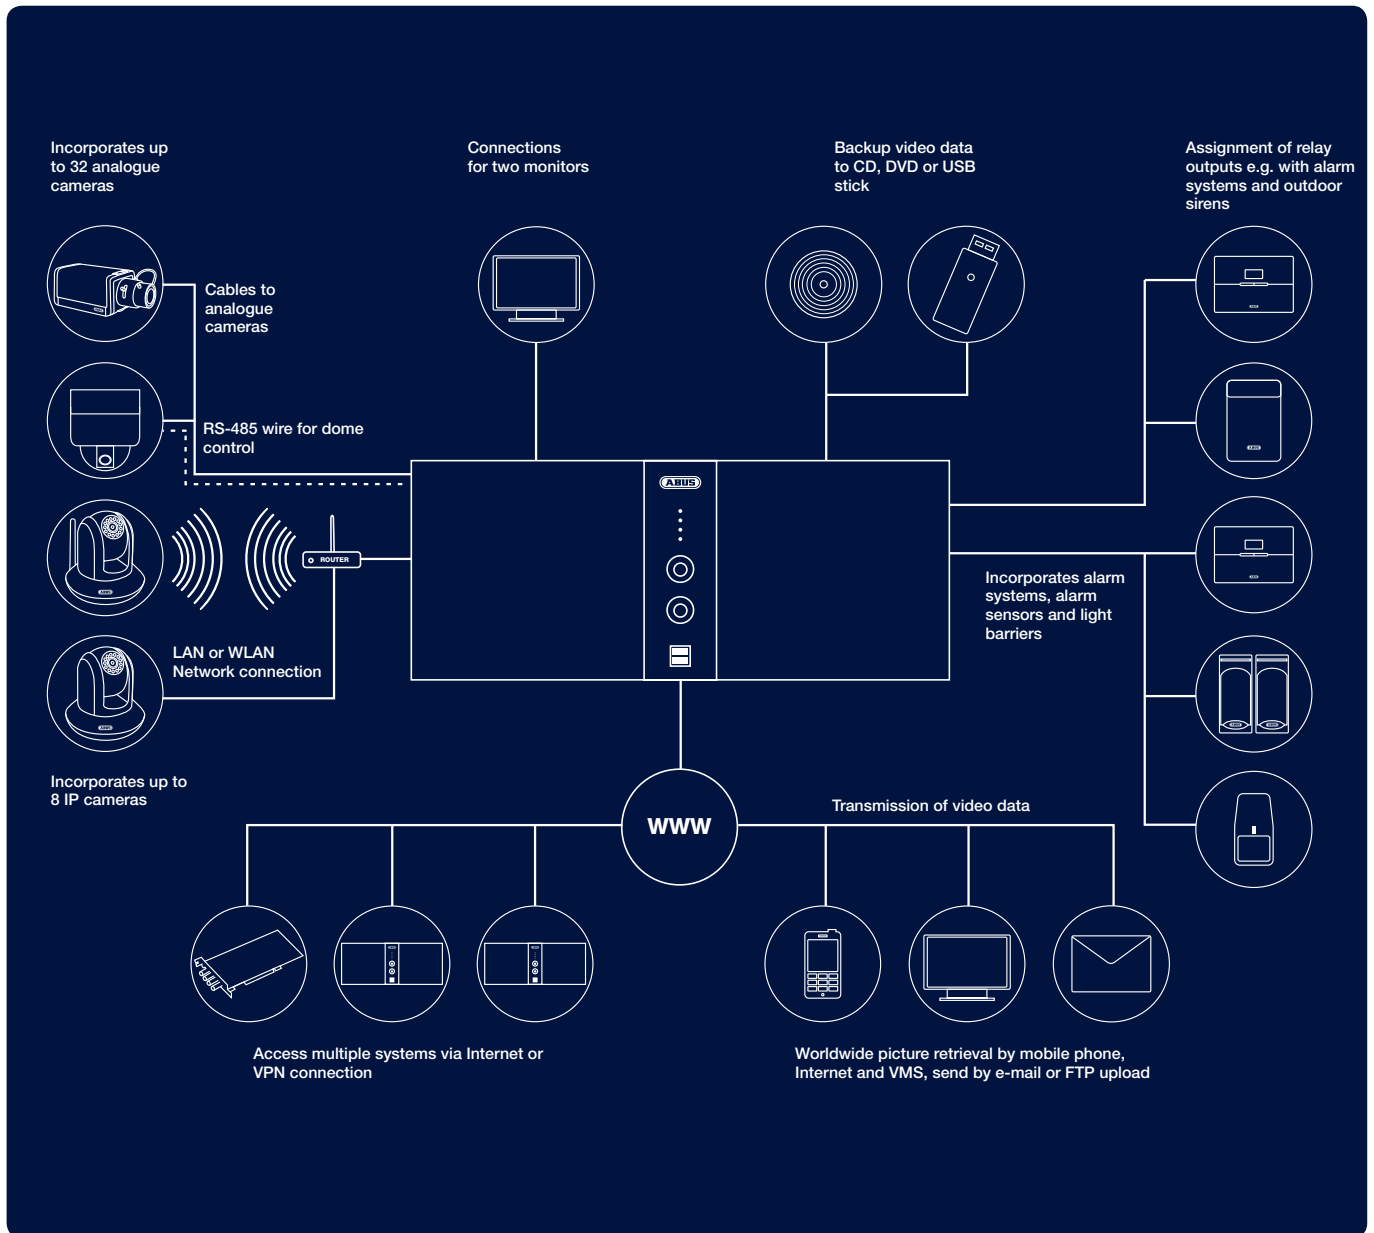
Incorporates up to 32 analogue cameras

Connections for two monitors

Backup video data to CD, DVD or USB stick

Assignment of relay outputs e.g. with alarm systems and outdoor sirens

Cables to analogue cameras

RS-485 wire for dome control

ABUS

ROUTER

LAN or WLAN Network connection

Incorporates alarm systems, alarm sensors and light barriers

Incorporates up to 8 IP cameras

WWW

Transmission of video data

Access multiple systems via Internet or VPN connection

Worldwide picture retrieval by mobile phone, Internet and VMS, send by e-mail or FTP upload